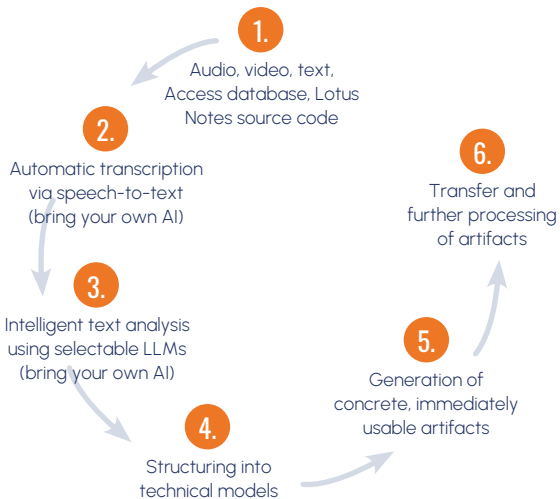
1.

Audio, video, text, Access database, Lotus Notes source code

2.

Automatic transcription via speech-to-text (bring your own AI)

3.

Intelligent text analysis using selectable LLMs (bring your own AI)

4.

Structuring into technical models

5.

Generation of concrete, immediately usable artifacts

6.

Transfer and further processing of artifacts